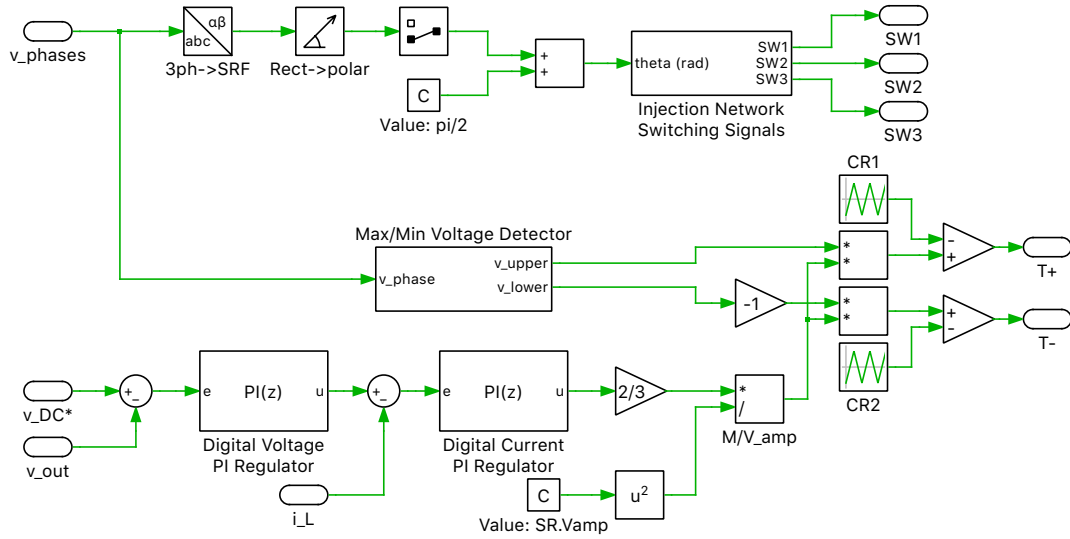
v_phases

αβ
abc
3ph->SRF

Rect->polar

+
+

C
Value: pi/2

theta (rad)
SW1
SW2
SW3
Injection Network
Switching Signals

SW1
SW2
SW3

CR1

Max/Min Voltage Detector
v_phase
v_upper
v_lower

*
*

-
+

T+

-1

*
*

+
-

T-

CR2

v_DC*
+
-
e
PI(z)
u
Digital Voltage
PI Regulator

v_out

+
-
e
PI(z)
u
Digital Current
PI Regulator

2/3

*
/
M/V_amp

i_L

C
Value: SR.Vamp

$u^2$